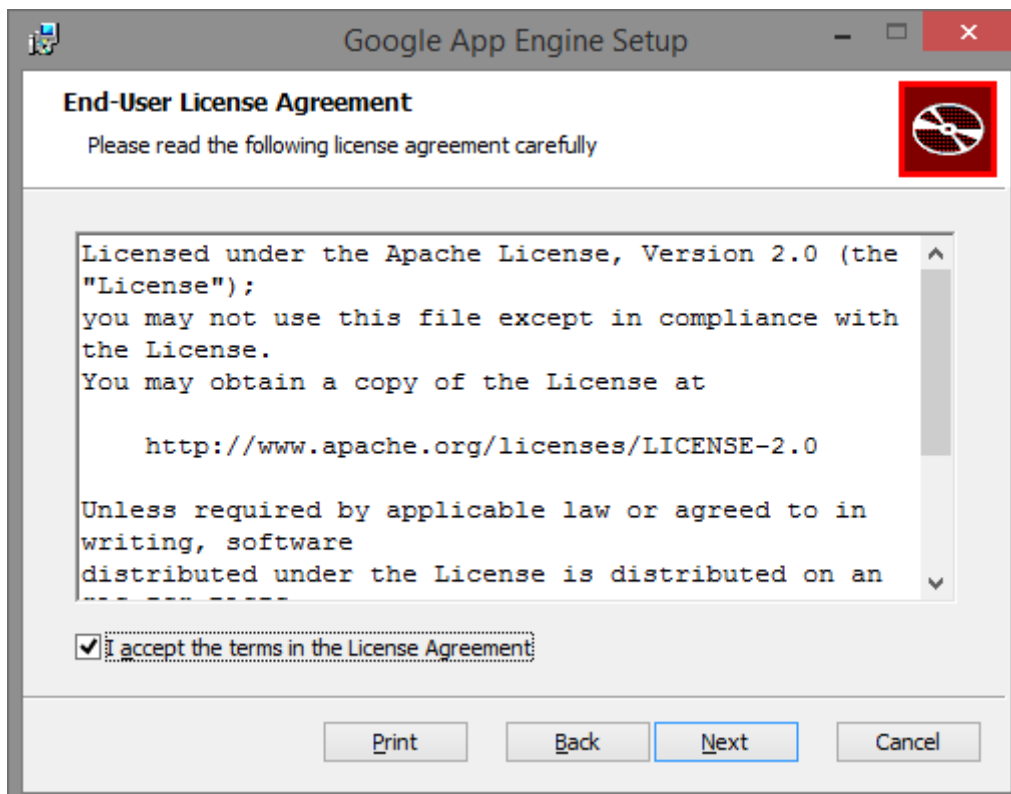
Google App Engine Setup

End-User License Agreement

Please read the following license agreement carefully

Licensed under the Apache License, Version 2.0 (the "License");
you may not use this file except in compliance with the License.
You may obtain a copy of the License at

http://www.apache.org/licenses/LICENSE-2.0

Unless required by applicable law or agreed to in writing, software
distributed under the License is distributed on an
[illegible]

I accept the terms in the License Agreement

Print Back Next Cancel